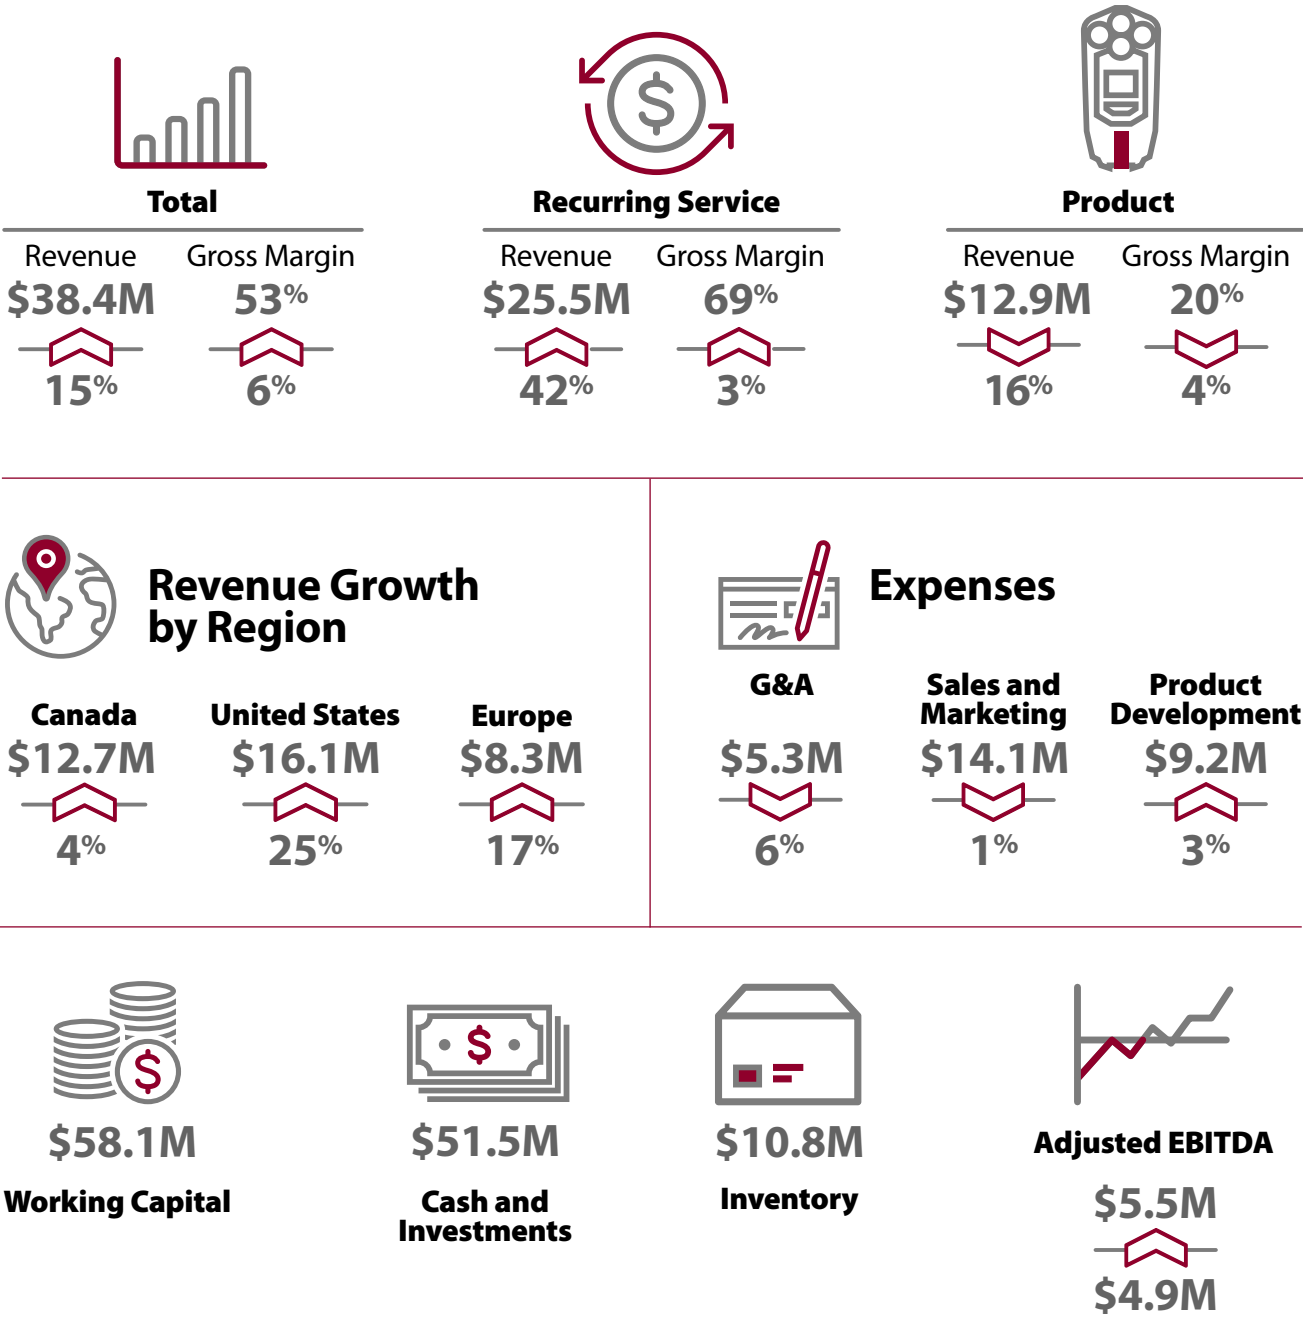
Total

Revenue
$38.4M
15%

Gross Margin
53%
6%

Recurring Service

Revenue
$25.5M
42%

Gross Margin
69%
3%

Product

Revenue
$12.9M
16%

Gross Margin
20%
4%

Revenue Growth by Region

Canada
$12.7M
4%

United States
$16.1M
25%

Europe
$8.3M
17%

Expenses

G&A
$5.3M
6%

Sales and Marketing
$14.1M
1%

Product Development
$9.2M
3%

$58.1M
Working Capital

$51.5M
Cash and Investments

$10.8M
Inventory

Adjusted EBITDA
$5.5M
$4.9M